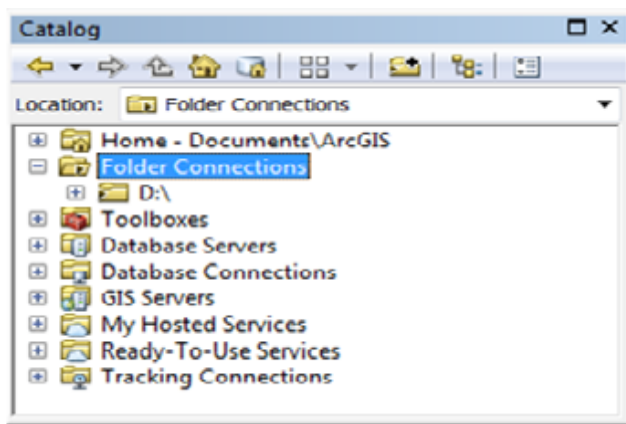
Catalog

Location: Folder Connections

Home - Documents\ArcGIS
Folder Connections
D:\
Toolboxes
Database Servers
Database Connections
GIS Servers
My Hosted Services
Ready-To-Use Services
Tracking Connections